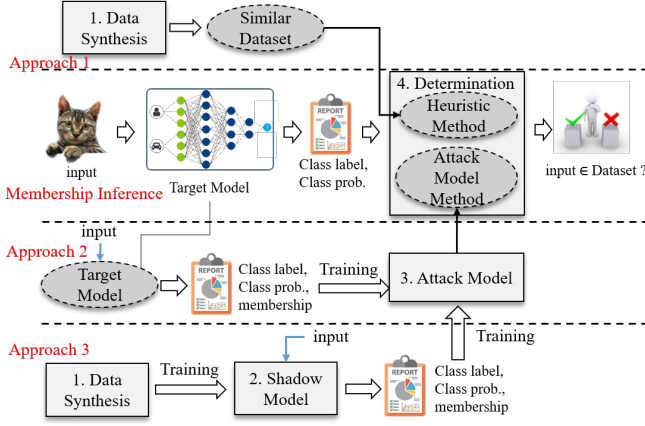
1. Data Synthesis

Similar Dataset

Approach 1

4. Determination

Heuristic Method

Attack Model Method

input

Membership Inference

Target Model

REPORT

Class label, Class prob.

input ∈ Dataset ?

input

Approach 2

Target Model

REPORT

Class label, Class prob., membership

Training

3. Attack Model

Training

input

Approach 3

1. Data Synthesis

Training

2. Shadow Model

REPORT

Class label, Class prob., membership